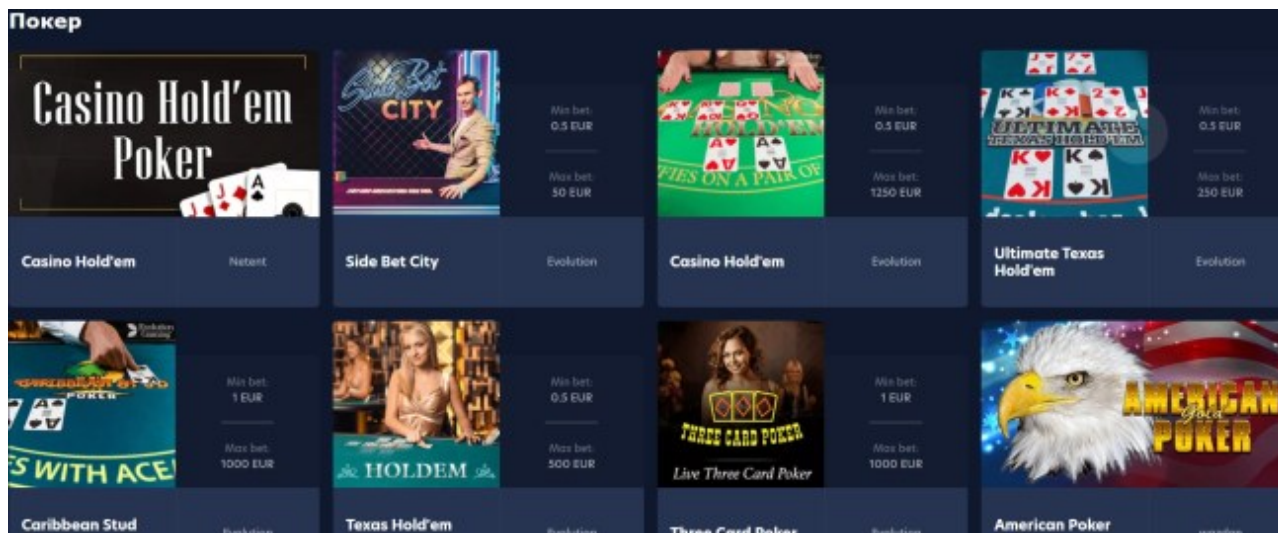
Покер

Casino Hold'em Poker

Casino Hold'em
Netent

Side Bet CITY

Min bet:
0.5 EUR

Max bet:
50 EUR

Side Bet City
Evolution

CASINO HOLD'EM
PAYS ON A PAIR OF

Min bet:
0.5 EUR

Max bet:
1250 EUR

Casino Hold'em
Evolution

ULTIMATE TEXAS HOLD'EM

Min bet:
0.5 EUR

Max bet:
250 EUR

Ultimate Texas Hold'em
Evolution

CARIBBEAN STUD POKER
S WITH ACE

Min bet:
1 EUR

Max bet:
1000 EUR

Caribbean Stud
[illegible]

HOLDEM

Min bet:
0.5 EUR

Max bet:
500 EUR

Texas Hold'em
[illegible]

THREE CARD POKER
Live Three Card Poker

Min bet:
1 EUR

Max bet:
1000 EUR

Three Card Poker
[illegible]

AMERICAN Gold POKER

American Poker
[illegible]